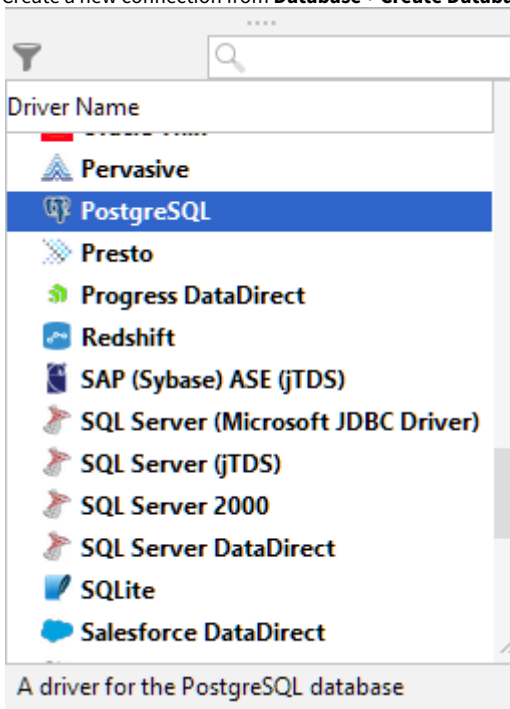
Create a new connection from **Database** > **Create Datab**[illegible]

Driver Name

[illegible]

Pervasive

PostgreSQL

Presto

Progress DataDirect

Redshift

SAP (Sybase) ASE (jTDS)

SQL Server (Microsoft JDBC Driver)

SQL Server (jTDS)

SQL Server 2000

SQL Server DataDirect

SQLite

Salesforce DataDirect

A driver for the PostgreSQL database